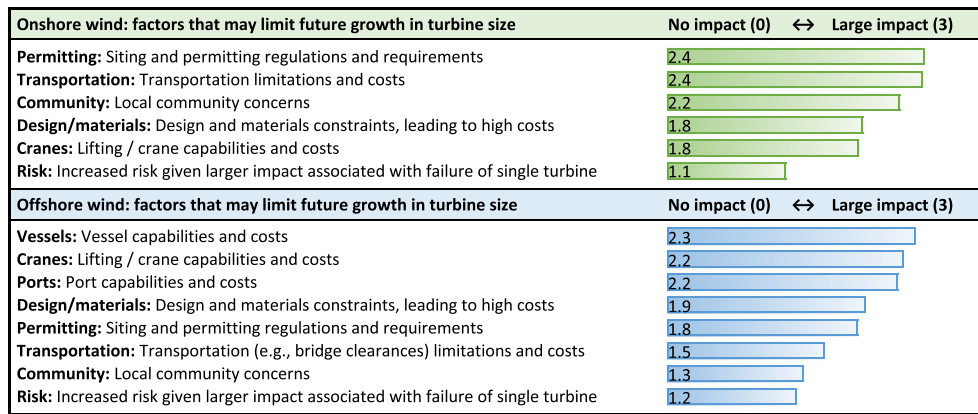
| Onshore wind: factors that may limit future growth in turbine size | No impact (0) ↔ Large impact (3) |
|---|---|
| **Permitting:** Siting and permitting regulations and requirements | 2.4 |
| **Transportation:** Transportation limitations and costs | 2.4 |
| **Community:** Local community concerns | 2.2 |
| **Design/materials:** Design and materials constraints, leading to high costs | 1.8 |
| **Cranes:** Lifting / crane capabilities and costs | 1.8 |
| **Risk:** Increased risk given larger impact associated with failure of single turbine | 1.1 |

| Offshore wind: factors that may limit future growth in turbine size | No impact (0) ↔ Large impact (3) |
|---|---|
| **Vessels:** Vessel capabilities and costs | 2.3 |
| **Cranes:** Lifting / crane capabilities and costs | 2.2 |
| **Ports:** Port capabilities and costs | 2.2 |
| **Design/materials:** Design and materials constraints, leading to high costs | 1.9 |
| **Permitting:** Siting and permitting regulations and requirements | 1.8 |
| **Transportation:** Transportation (e.g., bridge clearances) limitations and costs | 1.5 |
| **Community:** Local community concerns | 1.3 |
| **Risk:** Increased risk given larger impact associated with failure of single turbine | 1.2 |